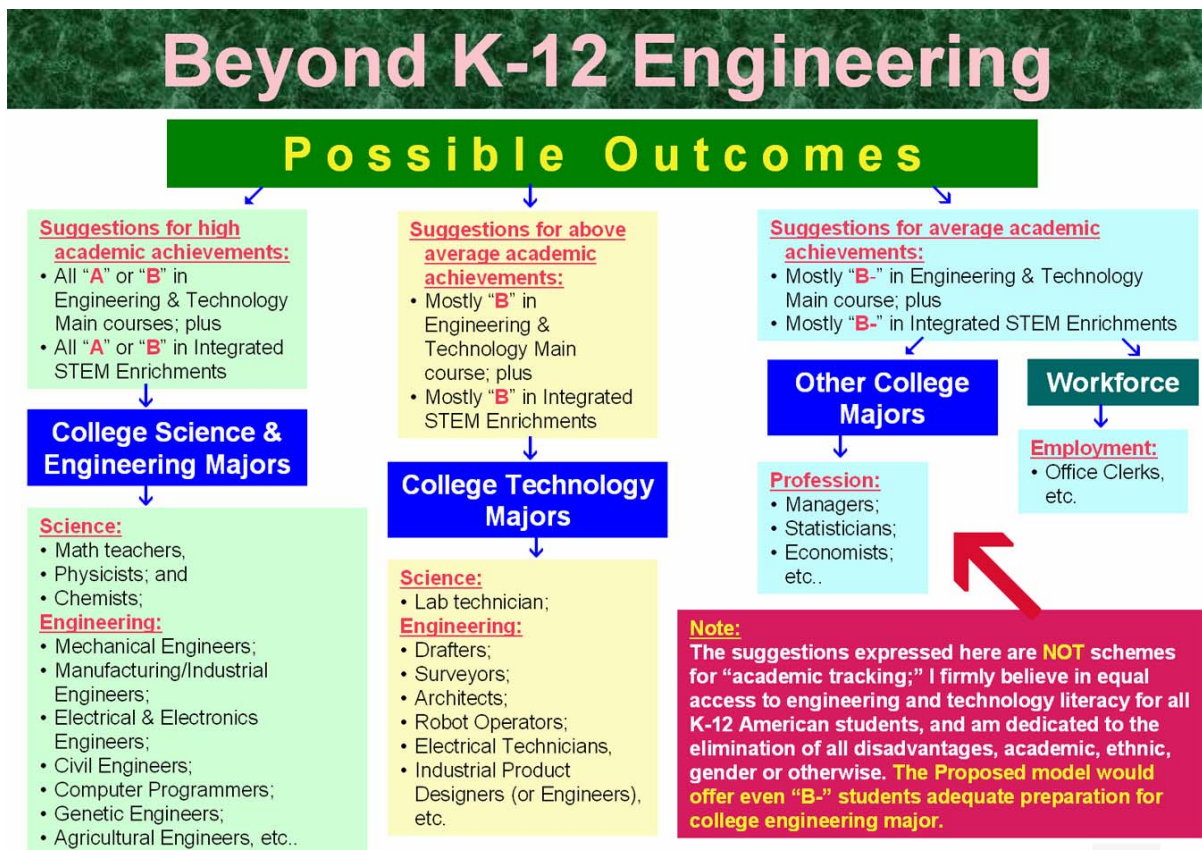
Beyond K-12 Engineering

Possible Outcomes

Suggestions for high academic achievements:
• All "A" or "B" in Engineering & Technology Main courses; plus
• All "A" or "B" in Integrated STEM Enrichments

College Science & Engineering Majors

Science:
• Math teachers,
• Physicists; and
• Chemists;
Engineering:
• Mechanical Engineers;
• Manufacturing/Industrial Engineers;
• Electrical & Electronics Engineers;
• Civil Engineers;
• Computer Programmers;
• Genetic Engineers;
• Agricultural Engineers, etc..

Suggestions for above average academic achievements:
• Mostly "B" in Engineering & Technology Main course; plus
• Mostly "B" in Integrated STEM Enrichments

College Technology Majors

Science:
• Lab technician;
Engineering:
• Drafters;
• Surveyors;
• Architects;
• Robot Operators;
• Electrical Technicians,
• Industrial Product Designers (or Engineers), etc.

Suggestions for average academic achievements:
• Mostly "B-" in Engineering & Technology Main course; plus
• Mostly "B-" in Integrated STEM Enrichments

Other College Majors

Profession:
• Managers;
• Statisticians;
• Economists; etc..

Workforce

Employment:
• Office Clerks, etc.

Note:
The suggestions expressed here are NOT schemes for "academic tracking;" I firmly believe in equal access to engineering and technology literacy for all K-12 American students, and am dedicated to the elimination of all disadvantages, academic, ethnic, gender or otherwise. The Proposed model would offer even "B-" students adequate preparation for college engineering major.